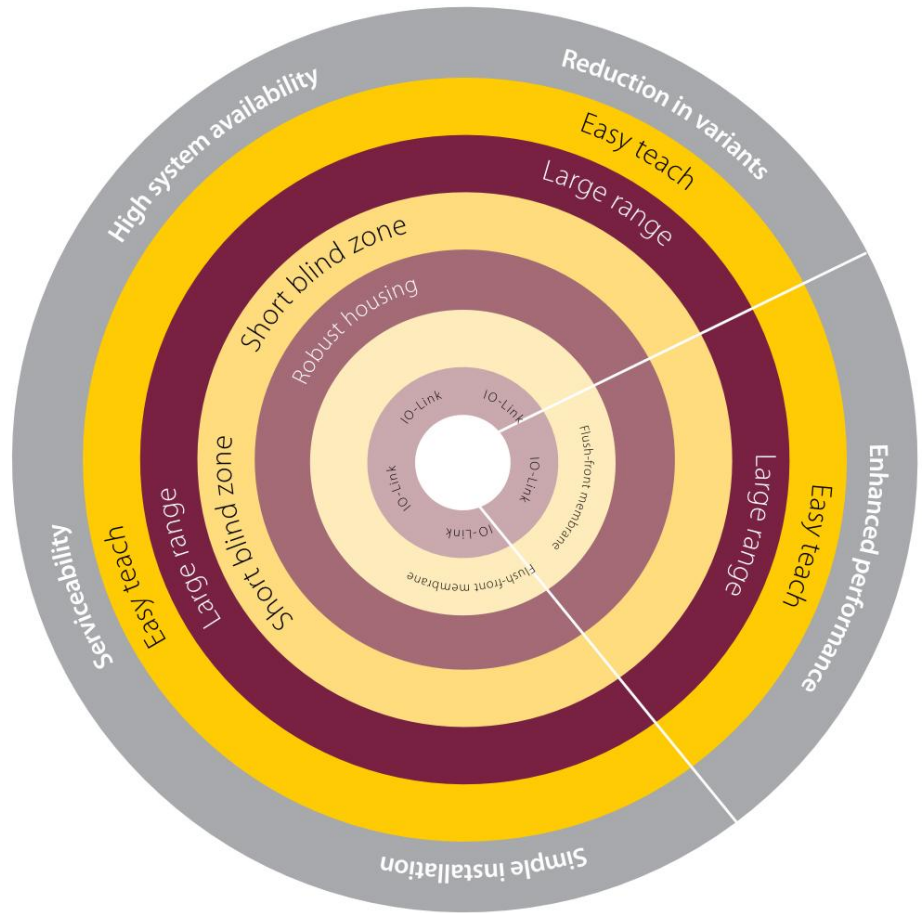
High system availability
Reduction in variants
Easy teach
Large range
Short blind zone
Robust housing
IO-Link
IO-Link
IO-Link
IO-Link
IO-Link
Flush-front membrane
Flush-front membrane
Large range
Easy teach
Enhanced performance
Serviceability
Easy teach
Large range
Short blind zone
Simple installation